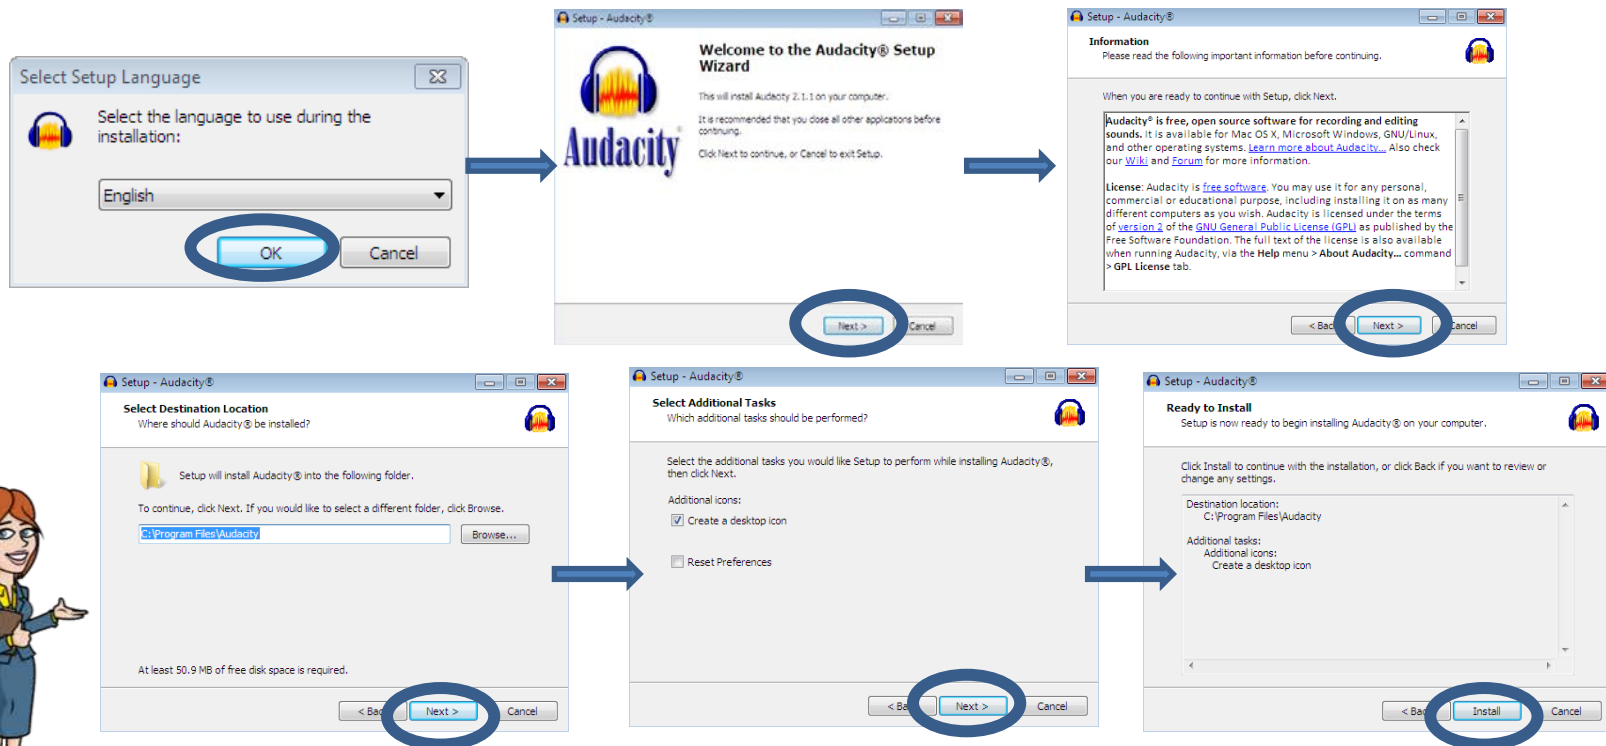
Select Setup Language

Select the language to use during the installation:

English

OK

Cancel

Setup - Audacity®

Welcome to the Audacity® Setup Wizard

This will install Audacity 2.1.1 on your computer.

It is recommended that you close all other applications before continuing.

Click Next to continue, or Cancel to exit Setup.

Audacity

Next >

Cancel

Setup - Audacity®

Information

Please read the following important information before continuing.

When you are ready to continue with Setup, click Next.

Audacity® is free, open source software for recording and editing sounds. It is available for Mac OS X, Microsoft Windows, GNU/Linux, and other operating systems. Learn more about Audacity... Also check our Wiki and Forum for more information.

License: Audacity is free software. You may use it for any personal, commercial or educational purpose, including installing it on as many different computers as you wish. Audacity is licensed under the terms of version 2 of the GNU General Public License (GPL) as published by the Free Software Foundation. The full text of the license is also available when running Audacity, via the Help menu > About Audacity... command > GPL License tab.

< Back

Next >

Cancel

Setup - Audacity®

Select Destination Location

Where should Audacity® be installed?

Setup will install Audacity® into the following folder.

To continue, click Next. If you would like to select a different folder, click Browse.

C:\Program Files\Audacity

Browse...

At least 50.9 MB of free disk space is required.

< Back

Next >

Cancel

Setup - Audacity®

Select Additional Tasks

Which additional tasks should be performed?

Select the additional tasks you would like Setup to perform while installing Audacity®, then click Next.

Additional icons:

Create a desktop icon

Reset Preferences

< Back

Next >

Cancel

Setup - Audacity®

Ready to Install

Setup is now ready to begin installing Audacity® on your computer.

Click Install to continue with the installation, or click Back if you want to review or change any settings.

Destination location:
C:\Program Files\Audacity

Additional tasks:
Additional icons:
Create a desktop icon

< Back

Install

Cancel